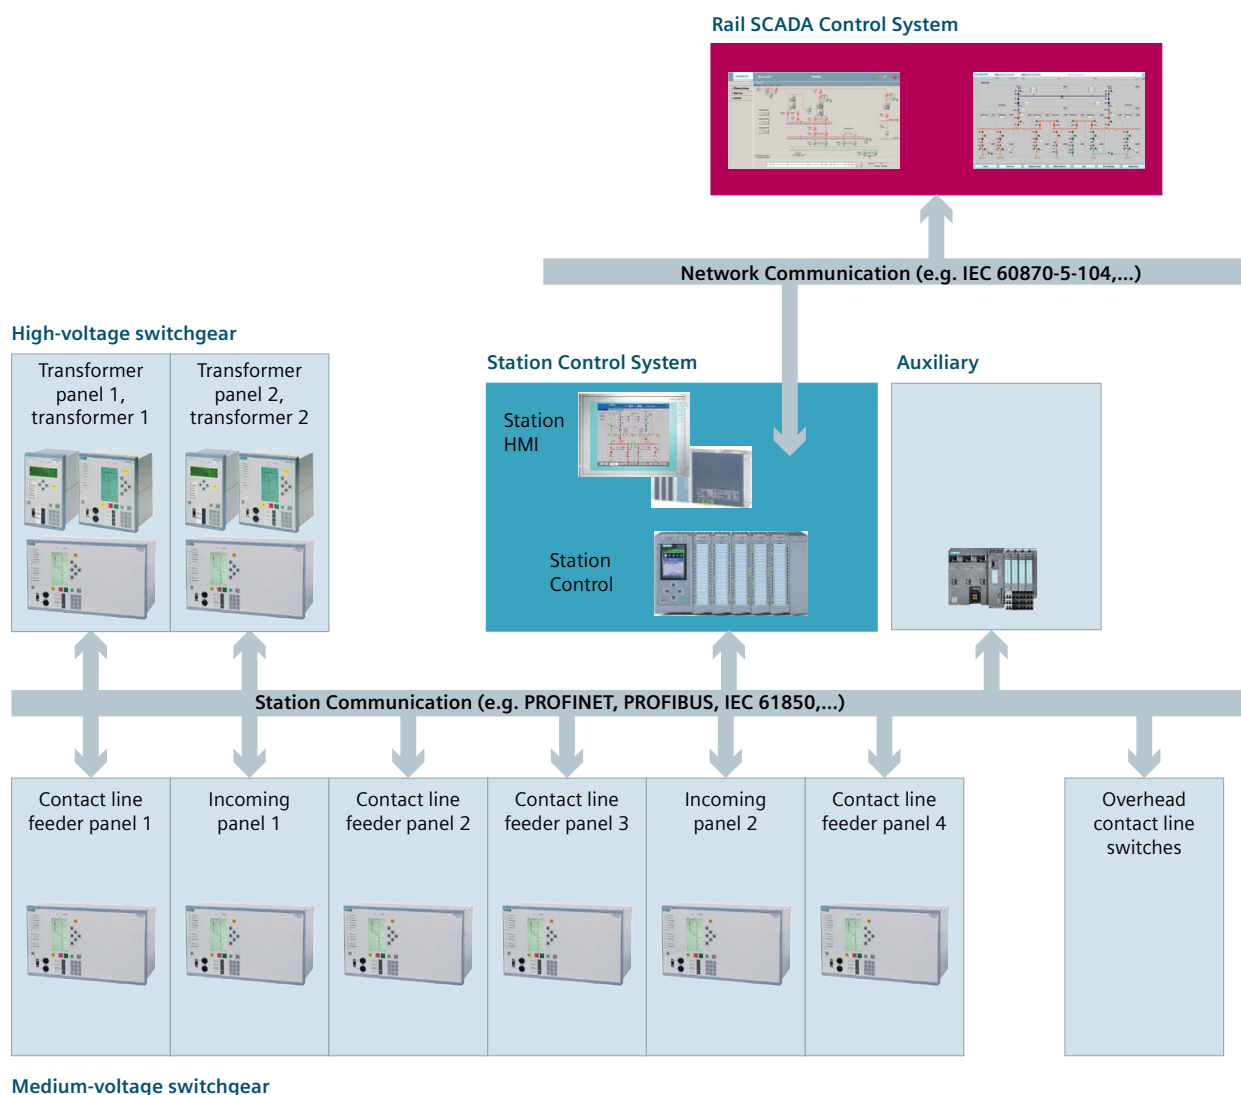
Rail SCADA Control System

Network Communication (e.g. IEC 60870-5-104,...)

High-voltage switchgear

Transformer panel 1, transformer 1

Transformer panel 2, transformer 2

Station Control System

Station HMI

Station Control

Auxiliary

Station Communication (e.g. PROFINET, PROFIBUS, IEC 61850,...)

Contact line feeder panel 1

Incoming panel 1

Contact line feeder panel 2

Contact line feeder panel 3

Incoming panel 2

Contact line feeder panel 4

Overhead contact line switches

Medium-voltage switchgear